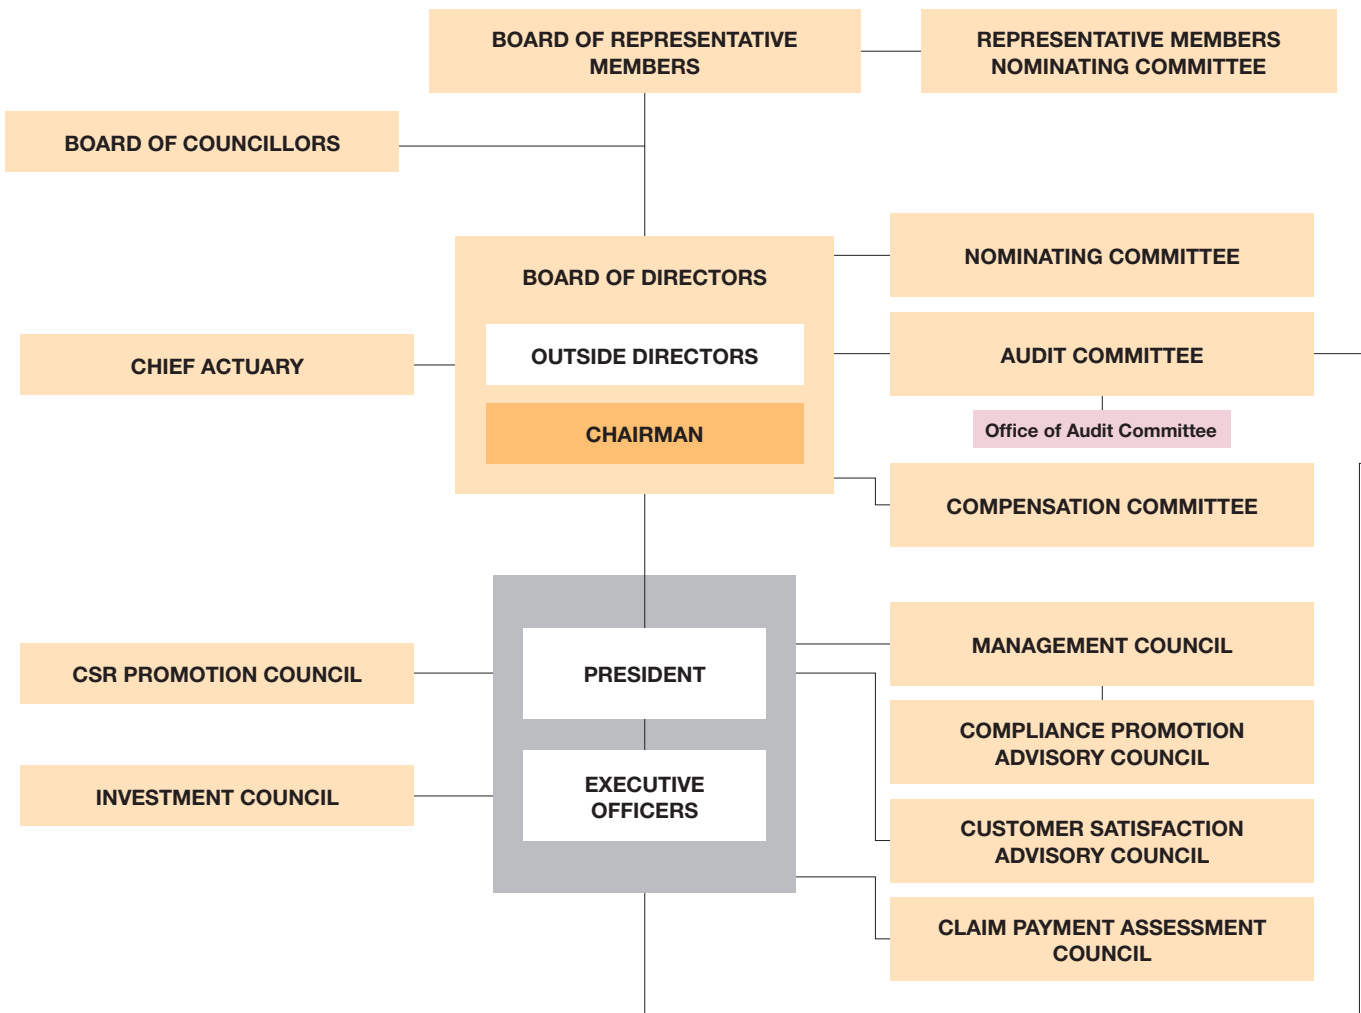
BOARD OF REPRESENTATIVE MEMBERS

REPRESENTATIVE MEMBERS NOMINATING COMMITTEE

BOARD OF COUNCILLORS

BOARD OF DIRECTORS

OUTSIDE DIRECTORS

CHAIRMAN

NOMINATING COMMITTEE

CHIEF ACTUARY

AUDIT COMMITTEE

Office of Audit Committee

COMPENSATION COMMITTEE

CSR PROMOTION COUNCIL

PRESIDENT

EXECUTIVE OFFICERS

INVESTMENT COUNCIL

MANAGEMENT COUNCIL

COMPLIANCE PROMOTION ADVISORY COUNCIL

CUSTOMER SATISFACTION ADVISORY COUNCIL

CLAIM PAYMENT ASSESSMENT COUNCIL